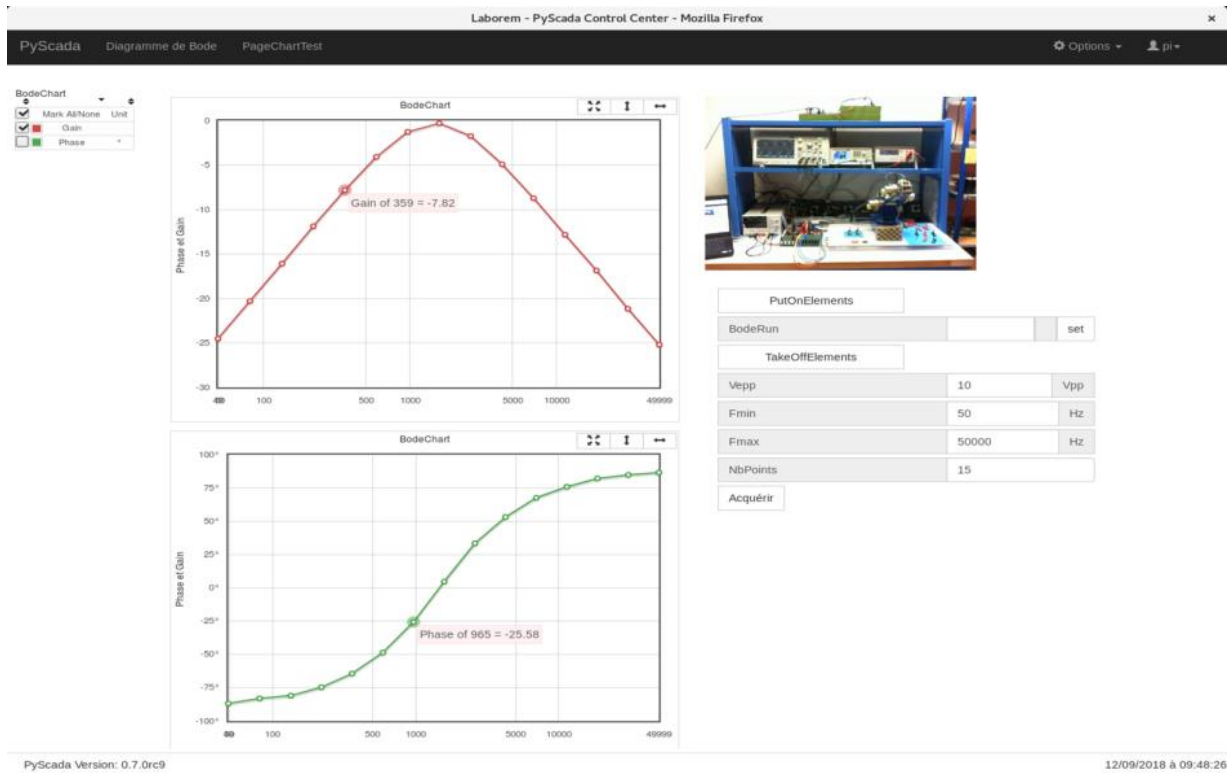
Laborem - PyScada Control Center - Mozilla Firefox

PyScada Diagramme de Bode PageChartTest

Options pi

BodeChart

| | Mark All/None | Unit |
|---|---|---|
| ✔ | Gain | |
| | Phase | ° |

BodeChart

Phase et Gain

0
-5
-10
-15
-20
-25
-30

Gain of 359 = -7.82

49 100 500 1000 5000 10000 49999

BodeChart

Phase et Gain

100°
75°
50°
25°
0°
-25°
-50°
-75°
-100°

Phase of 965 = -25.58

50 100 500 1000 5000 10000 49999

PutOnElements

| BodeRun | | set |
|---|---|---|

TakeOffElements

| Vepp | 10 | Vpp |
|---|---|---|
| Fmin | 50 | Hz |
| Fmax | 50000 | Hz |
| NbPoints | 15 | |

Acquérir

PyScada Version: 0.7.0rc9

12/09/2018 à 09:48:26